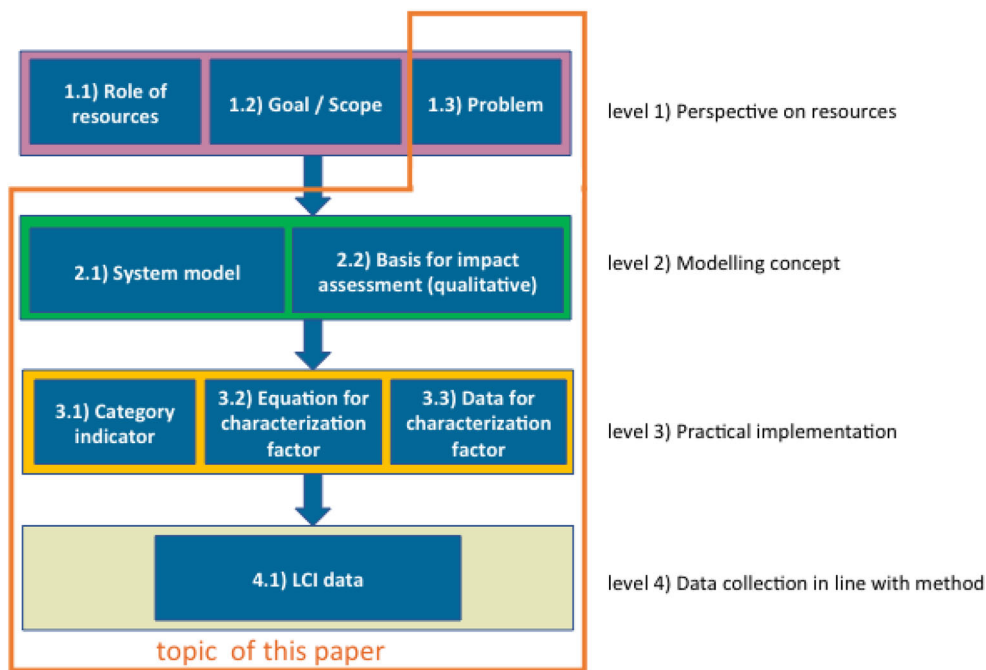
1.1) Role of resources

1.2) Goal / Scope

1.3) Problem

level 1) Perspective on resources

2.1) System model

2.2) Basis for impact assessment (qualitative)

level 2) Modelling concept

3.1) Category indicator

3.2) Equation for characterization factor

3.3) Data for characterization factor

level 3) Practical implementation

4.1) LCI data

level 4) Data collection in line with method

topic of this paper